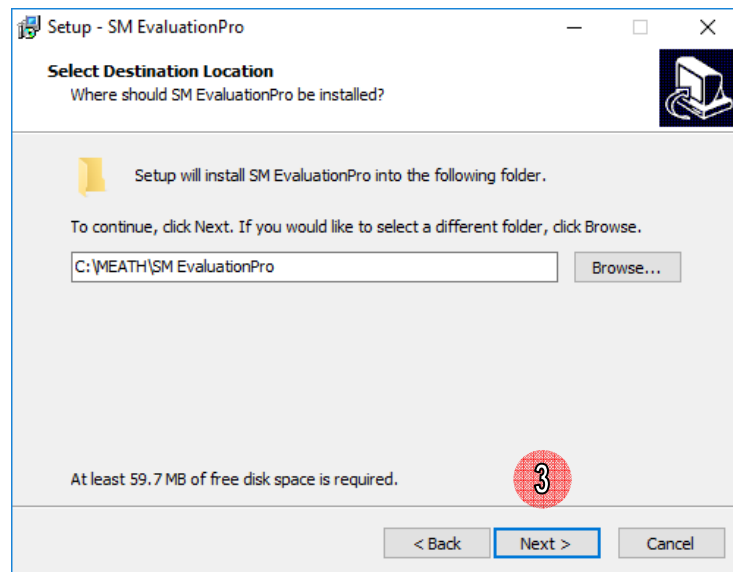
Setup - SM EvaluationPro

Select Destination Location
Where should SM EvaluationPro be installed?

Setup will install SM EvaluationPro into the following folder.

To continue, click Next. If you would like to select a different folder, click Browse.

C:\MEATH\SM EvaluationPro

Browse...

At least 59.7 MB of free disk space is required.

3

< Back

Next >

Cancel